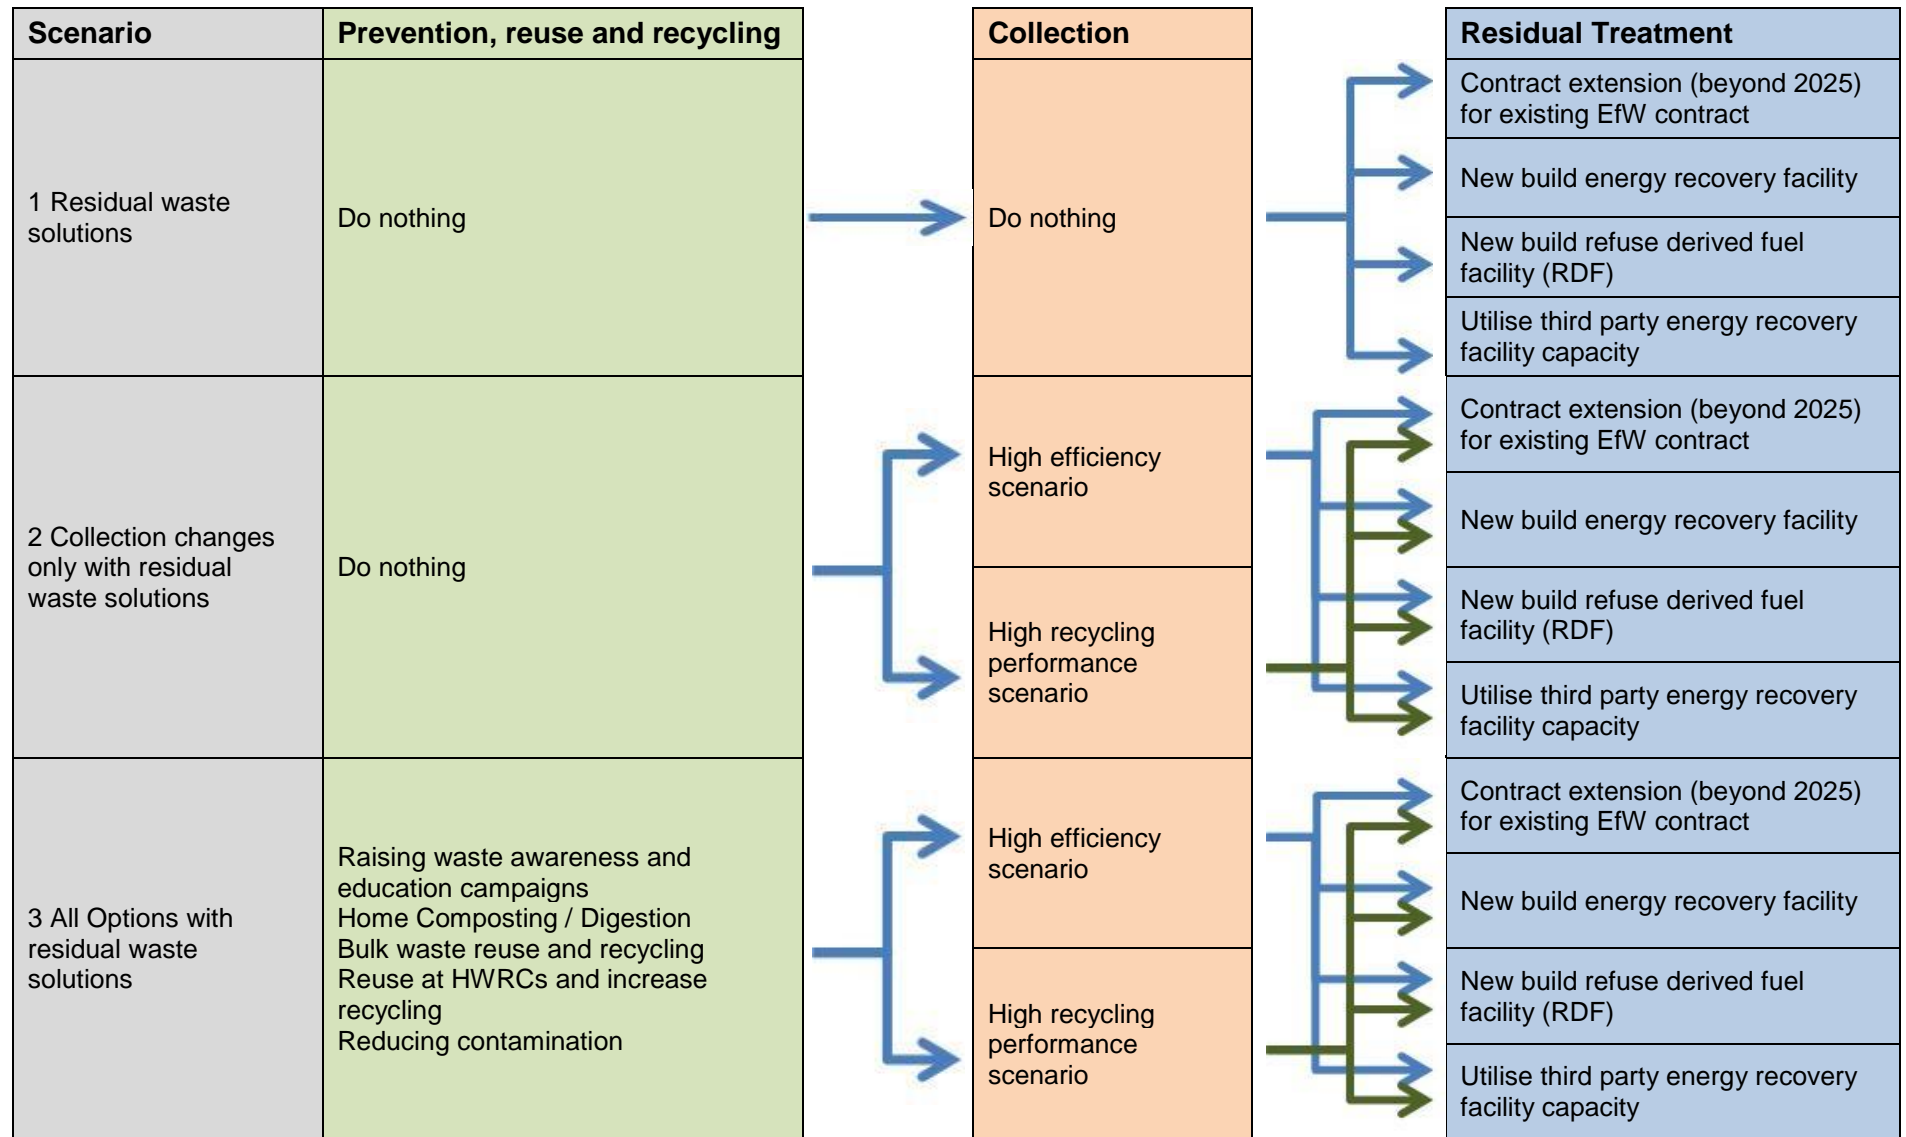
| Scenario | Prevention, reuse and recycling |
|---|---|
| 1 Residual waste solutions | Do nothing |
| 2 Collection changes only with residual waste solutions | Do nothing |
| 3 All Options with residual waste solutions | Raising waste awareness and education campaigns<br>Home Composting / Digestion<br>Bulk waste reuse and recycling<br>Reuse at HWRCs and increase recycling<br>Reducing contamination |

| Collection |
|---|
| Do nothing |
| High efficiency scenario |
| High recycling performance scenario |
| High efficiency scenario |
| High recycling performance scenario |

| Residual Treatment |
|---|
| Contract extension (beyond 2025) for existing EfW contract |
| New build energy recovery facility |
| New build refuse derived fuel facility (RDF) |
| Utilise third party energy recovery facility capacity |
| Contract extension (beyond 2025) for existing EfW contract |
| New build energy recovery facility |
| New build refuse derived fuel facility (RDF) |
| Utilise third party energy recovery facility capacity |
| Contract extension (beyond 2025) for existing EfW contract |
| New build energy recovery facility |
| New build refuse derived fuel facility (RDF) |
| Utilise third party energy recovery facility capacity |